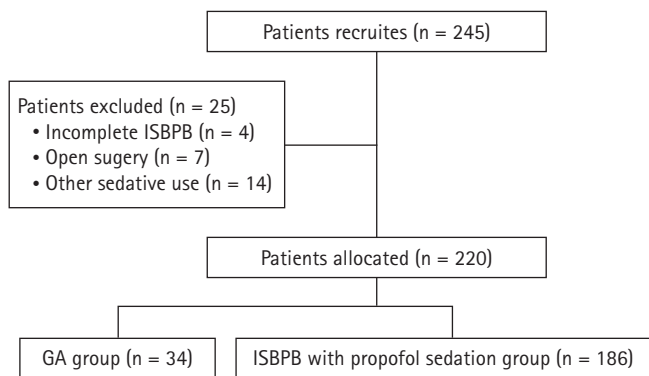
Patients recruites (n = 245)

Patients excluded (n = 25)
• Incomplete ISBPB (n = 4)
• Open sugery (n = 7)
• Other sedative use (n = 14)

Patients allocated (n = 220)

GA group (n = 34)

ISBPB with propofol sedation group (n = 186)